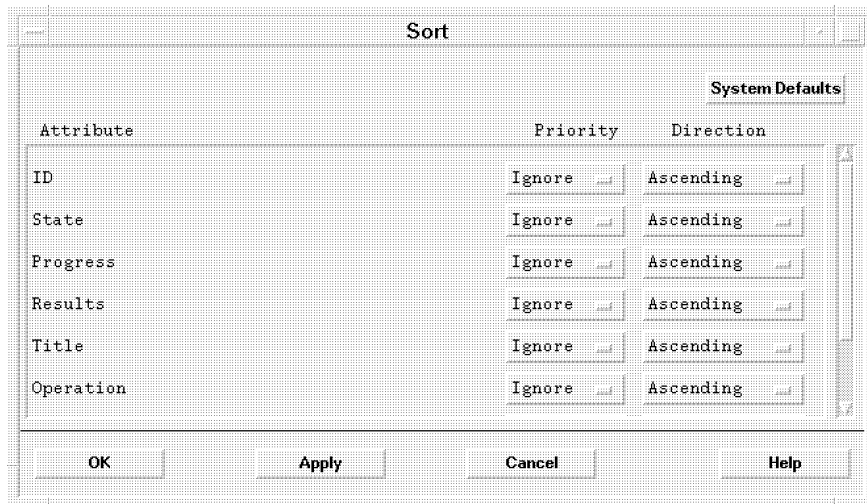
Sort

System Defaults

| Attribute | Priority | Direction |
|---|---|---|
| ID | Ignore | Ascending |
| State | Ignore | Ascending |
| Progress | Ignore | Ascending |
| Results | Ignore | Ascending |
| Title | Ignore | Ascending |
| Operation | Ignore | Ascending |

OK Apply Cancel Help